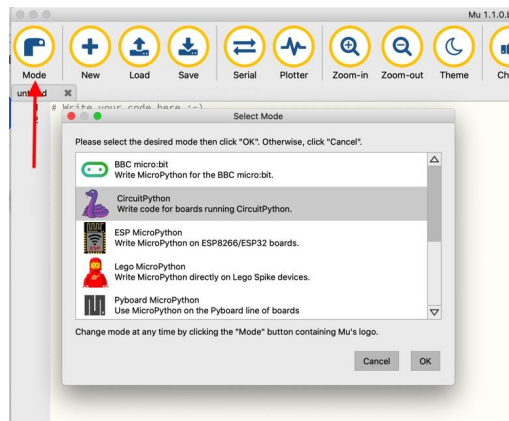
Mu 1.1.0.b

Mode New Load Save Serial Plotter Zoom-in Zoom-out Theme Ch

untitled

1 # Write your code here :-)
2

Select Mode

Please select the desired mode then click "OK". Otherwise, click "Cancel".

BBC micro:bit
Write MicroPython for the BBC micro:bit.

CircuitPython
Write code for boards running CircuitPython.

ESP MicroPython
Write MicroPython on ESP8266/ESP32 boards.

Lego MicroPython
Write MicroPython directly on Lego Spike devices.

Pyboard MicroPython
Use MicroPython on the Pyboard line of boards

Change mode at any time by clicking the "Mode" button containing Mu's logo.

Cancel OK